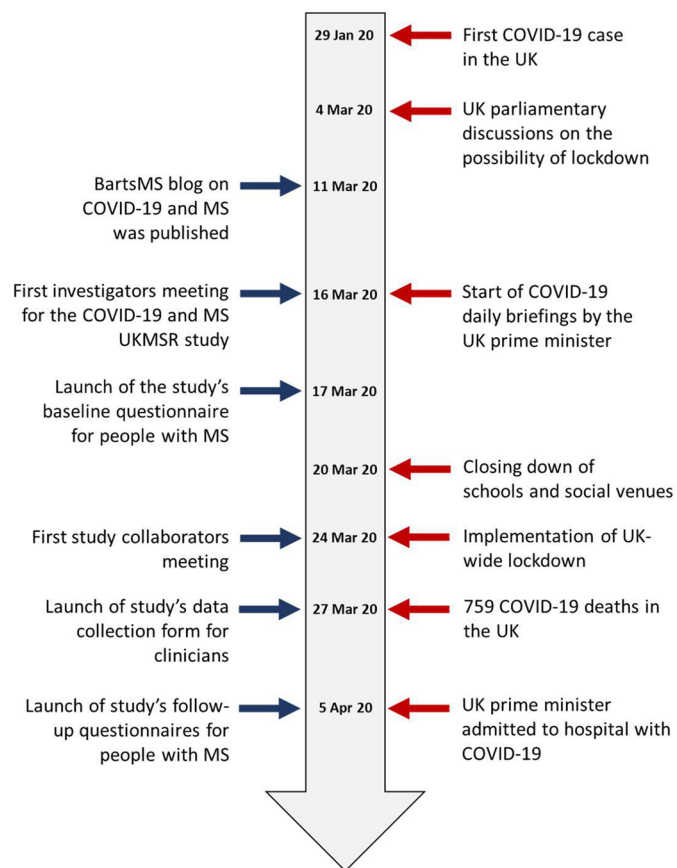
29 Jan 20

First COVID-19 case in the UK

4 Mar 20

UK parliamentary discussions on the possibility of lockdown

BartsMS blog on COVID-19 and MS was published

11 Mar 20

First investigators meeting for the COVID-19 and MS UKMSR study

16 Mar 20

Start of COVID-19 daily briefings by the UK prime minister

Launch of the study's baseline questionnaire for people with MS

17 Mar 20

20 Mar 20

Closing down of schools and social venues

First study collaborators meeting

24 Mar 20

Implementation of UK-wide lockdown

Launch of study's data collection form for clinicians

27 Mar 20

759 COVID-19 deaths in the UK

Launch of study's follow-up questionnaires for people with MS

5 Apr 20

UK prime minister admitted to hospital with COVID-19